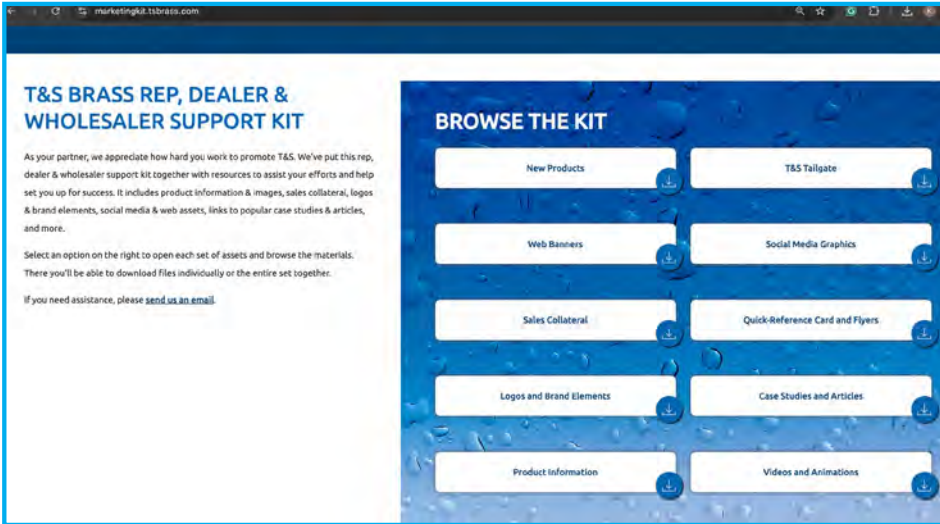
marketingkit.tsbrass.com

T&S BRASS REP, DEALER & WHOLESALER SUPPORT KIT

As your partner, we appreciate how hard you work to promote T&S. We've put this rep, dealer & wholesaler support kit together with resources to assist your efforts and help set you up for success. It includes product information & images, sales collateral, logos & brand elements, social media & web assets, links to popular case studies & articles, and more.

Select an option on the right to open each set of assets and browse the materials. There you'll be able to download files individually or the entire set together.

If you need assistance, please send us an email.

BROWSE THE KIT

New Products

T&S Tailgate

Web Banners

Social Media Graphics

Sales Collateral

Quick-Reference Card and Flyers

Logos and Brand Elements

Case Studies and Articles

Product Information

Videos and Animations